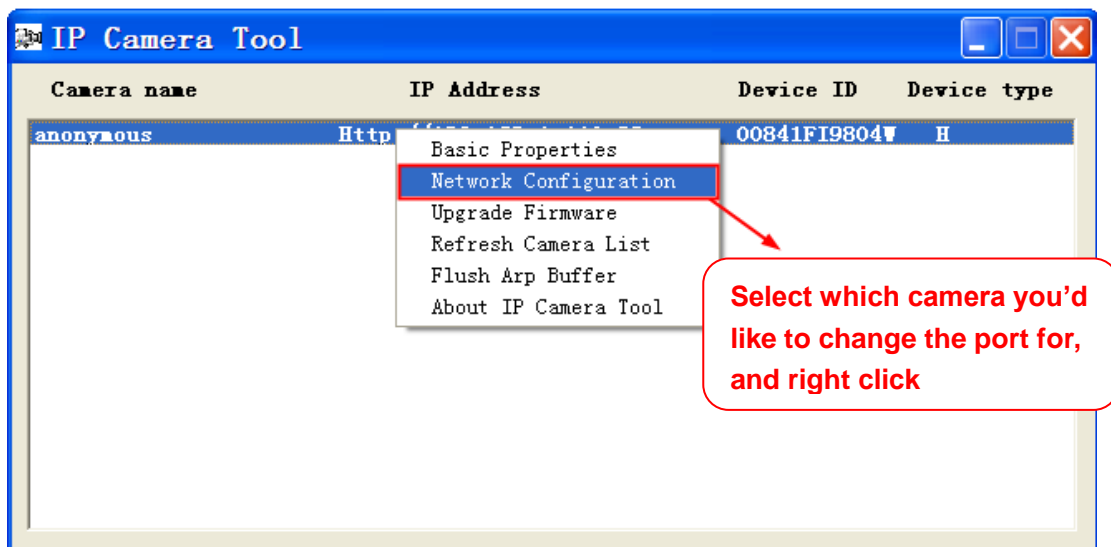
IP Camera Tool

| Camera name | IP Address | Device ID | Device type |
|---|---|---|---|
| anonymous | Http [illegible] | 00841FI9804▼ | H |

Basic Properties
Network Configuration
Upgrade Firmware
Refresh Camera List
Flush Arp Buffer
About IP Camera Tool

Select which camera you'd like to change the port for, and right click